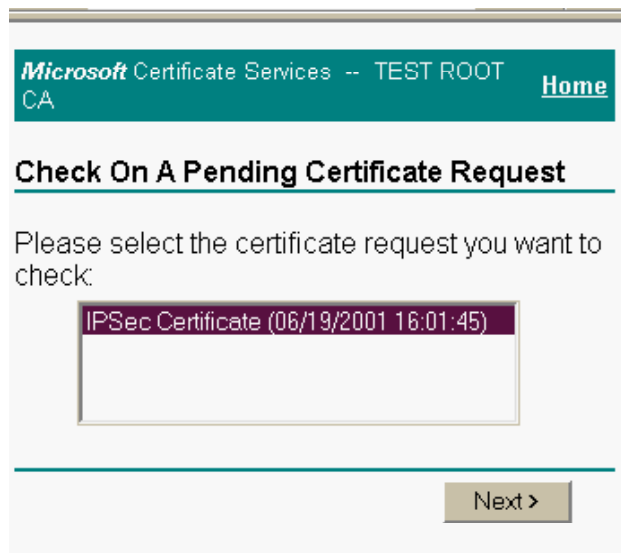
*Microsoft* Certificate Services -- TEST ROOT CA

Home

**Check On A Pending Certificate Request**

Please select the certificate request you want to check:

IPSec Certificate (06/19/2001 16:01:45)

Next >